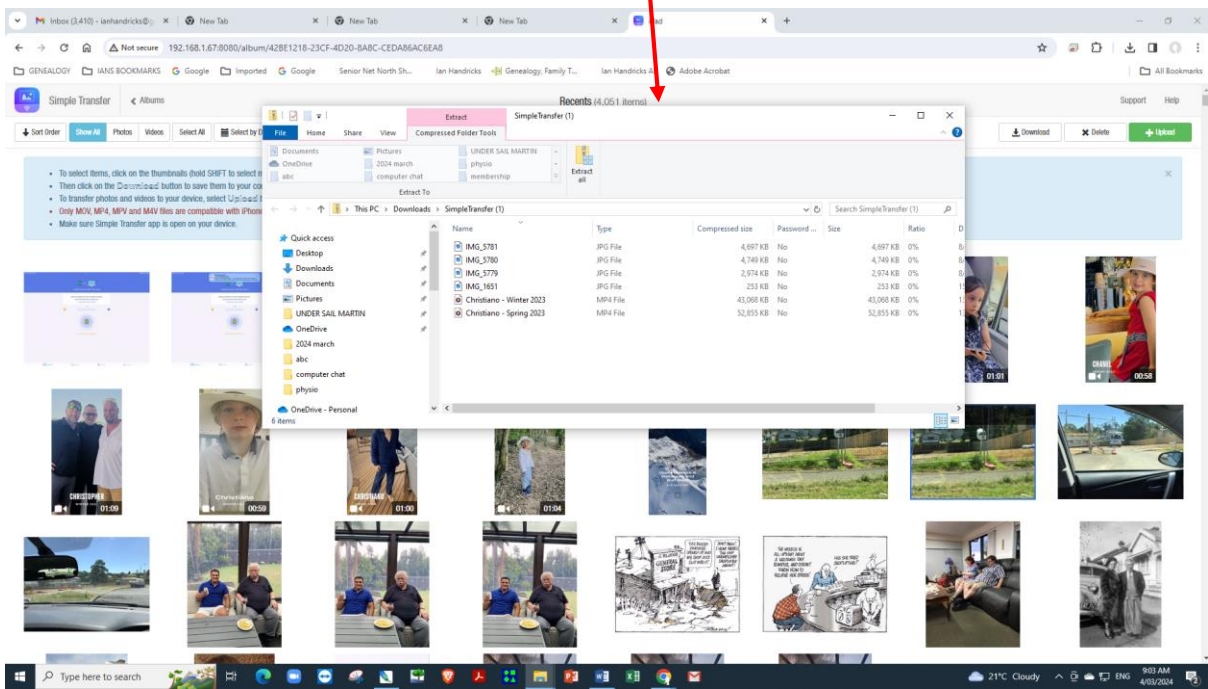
Inbox (3,410) - ianhandricks@ × | New Tab × | New Tab × | New Tab × | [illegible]ad ×

Not secure 192.168.1.67:8080/album/42BE1218-23CF-4D20-8A8C-CEDA86AC6EA8

GENEALOGY IANS BOOKMARKS Google Imported Google Senior Net North Sh... Ian Handricks Genealogy, Family T... Ian Handricks A... Adobe Acrobat All Bookmarks

Simple Transfer < Albums Recents (4,051 items) Support Help

Sort Order Show All Photos Videos Select All Select by D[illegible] Download Delete Upload

• To select items, click on the thumbnails (hold SHIFT to select m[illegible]
• Then click on the Download button to save them to your co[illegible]
• To transfer photos and videos to your device, select Upload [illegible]
• Only MOV, MP4, MPV and M4V files are compatible with iPhone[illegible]
• Make sure Simple Transfer app is open on your device.

Extract SimpleTransfer (1)
File Home Share View Compressed Folder Tools
Documents Pictures UNDER SAIL MARTIN
OneDrive 2024 march physio
abc computer chat membership
Extract all
Extract To

This PC > Downloads > SimpleTransfer (1) Search SimpleTransfer (1)

Quick access
Desktop
Downloads
Documents
Pictures
UNDER SAIL MARTIN
OneDrive
2024 march
abc
computer chat
physio
OneDrive - Personal
6 items

| Name | Type | Compressed size | Password ... | Size | Ratio | D |
|---|---|---|---|---|---|---|
| IMG_5781 | JPG File | 4,697 KB | No | 4,697 KB | 0% | 8/ |
| IMG_5780 | JPG File | 4,749 KB | No | 4,749 KB | 0% | 8/ |
| IMG_5779 | JPG File | 2,974 KB | No | 2,974 KB | 0% | 8/ |
| IMG_1651 | JPG File | 253 KB | No | 253 KB | 0% | 1! |
| Christiano - Winter 2023 | MP4 File | 43,068 KB | No | 43,068 KB | 0% | 1. |
| Christiano - Spring 2023 | MP4 File | 52,855 KB | No | 52,855 KB | 0% | 1. |

01:01 00:58
CHRISTOPHER 01:09 Christiano 00:59 CHRISTIANO 01:00 01:04

Type here to search 21°C Cloudy ENG 9:03 AM 4/03/2024